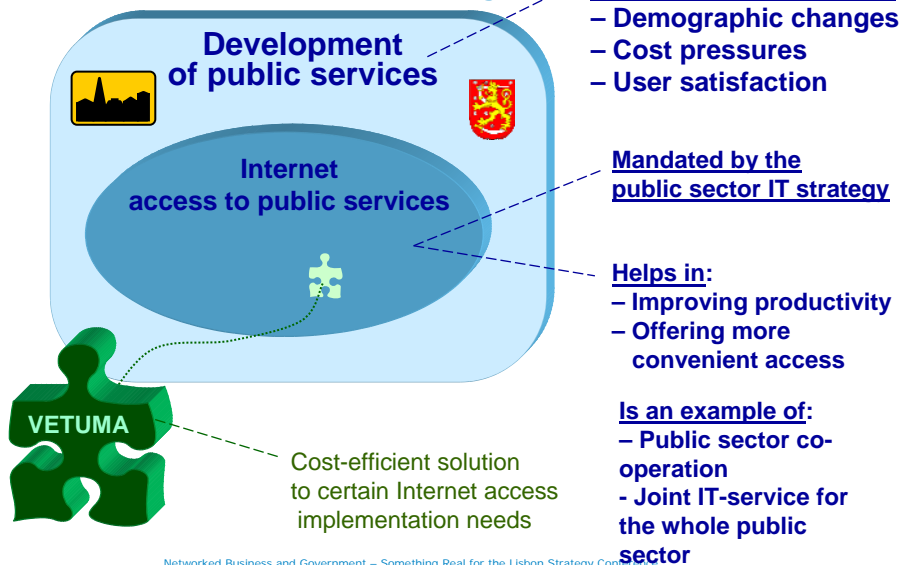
Development of public services

– Demographic changes
– Cost pressures
– User satisfaction

Internet access to public services

Mandated by the public sector IT strategy

Helps in:
– Improving productivity
– Offering more convenient access

Is an example of:
– Public sector co-operation
- Joint IT-service for the whole public sector

VETUMA

Cost-efficient solution to certain Internet access implementation needs

Networked Business and Government – Something Real for the Lisbon Strategy Conference